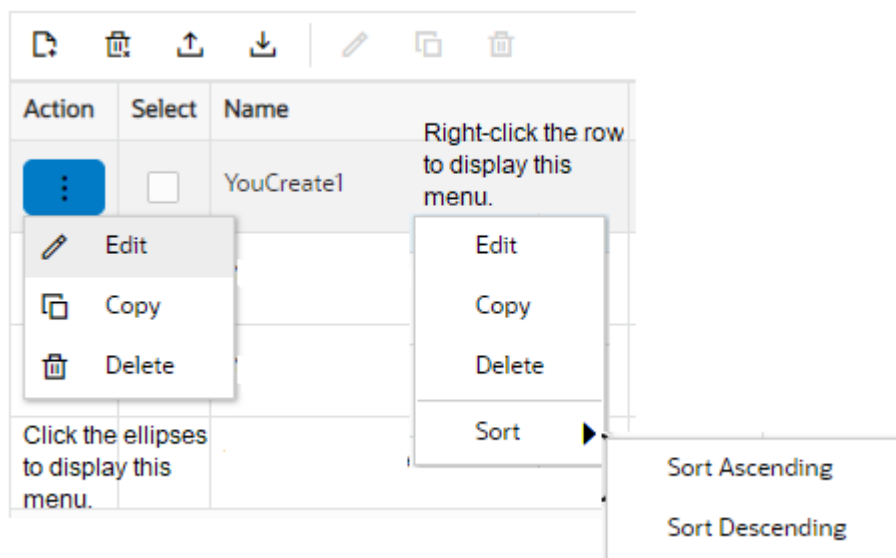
| Action | Select | Name |
|---|---|---|
| ⋮ | | YouCreate1 |

Right-click the row to display this menu.

Edit

Copy

Delete

Edit

Copy

Delete

Sort

Sort Ascending

Sort Descending

Click the ellipses to display this menu.